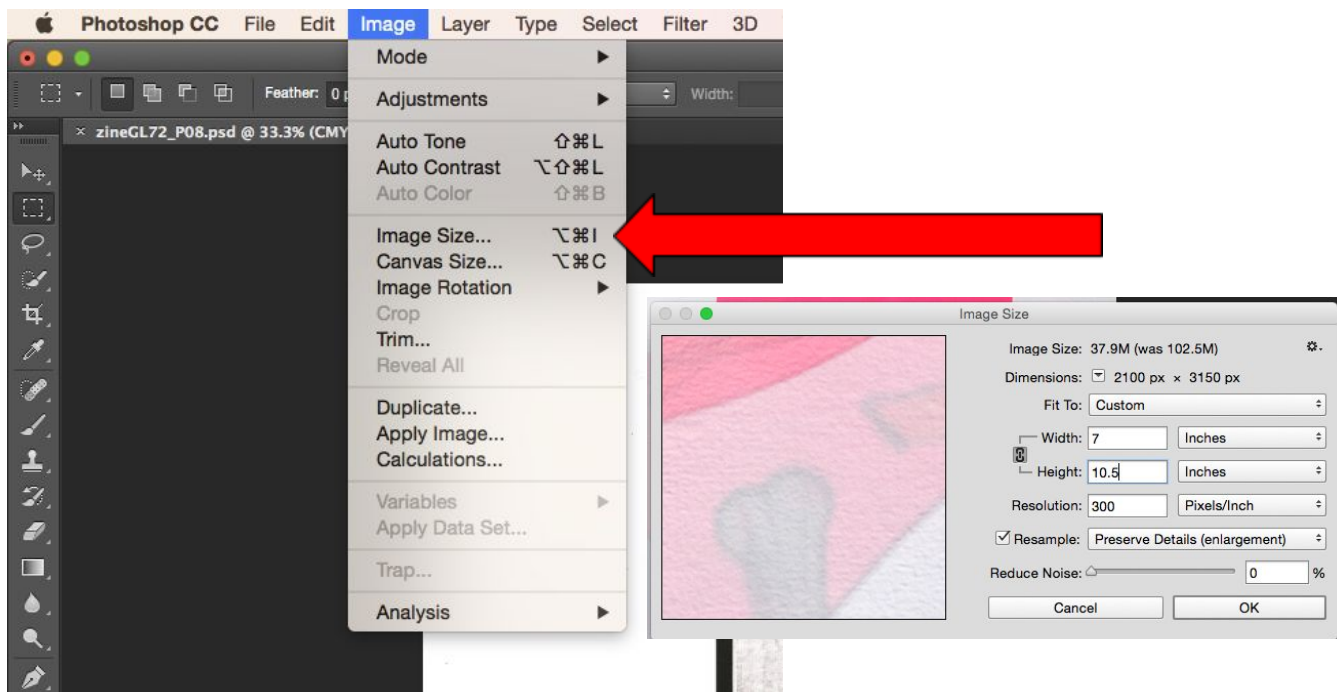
Photoshop CC File Edit Image Layer Type Select Filter 3D

Feather: 0 p

Width:

× zineGL72_P08.psd @ 33.3% (CMY

Mode
Adjustments
Auto Tone ⇧⌘L
Auto Contrast ⌥⇧⌘L
Auto Color ⇧⌘B
Image Size... ⌥⌘I
Canvas Size... ⌥⌘C
Image Rotation
Crop
Trim...
Reveal All
Duplicate...
Apply Image...
Calculations...
Variables
Apply Data Set...
Trap...
Analysis

Image Size

Image Size: 37.9M (was 102.5M)
Dimensions: 2100 px × 3150 px
Fit To: Custom
Width: 7 Inches
Height: 10.5 Inches
Resolution: 300 Pixels/Inch
Resample: Preserve Details (enlargement)
Reduce Noise: 0 %
Cancel
OK